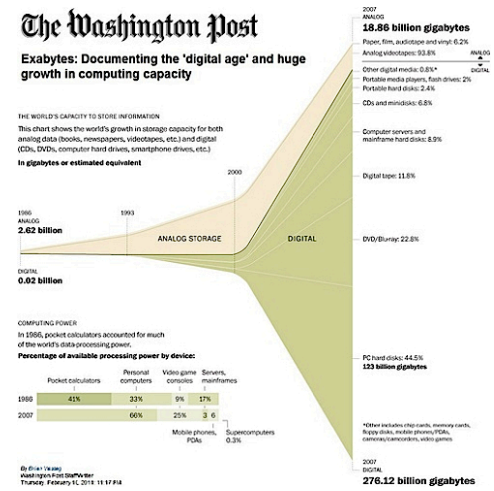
The Washington Post

Exabytes: Documenting the 'digital age' and huge growth in computing capacity

THE WORLD'S CAPACITY TO STORE INFORMATION

This chart shows the world's growth in storage capacity for both analog data (books, newspapers, videotapes, etc.) and digital (CDs, DVDs, computer hard drives, smartphone drives, etc.)

In gigabytes or estimated equivalent

1986
ANALOG
2.62 billion

DIGITAL
0.02 billion

1993

2000

ANALOG STORAGE

DIGITAL

2007
ANALOG
18.86 billion gigabytes

Paper, film, audiotape and vinyl: 6.2%

Analog videotapes: 93.8%

ANALOG
DIGITAL

Other digital media: 0.8%*

Portable media players, flash drives: 2%

Portable hard disks: 2.4%

CDs and minidisks: 6.8%

Computer servers and mainframe hard disks: 8.9%

Digital tape: 11.8%

DVD/Blu-ray: 22.8%

PC hard disks: 44.5%
123 billion gigabytes

*Other includes chip cards, memory cards, floppy disks, mobile phones/PDAs, cameras/camcorders, video games

2007
DIGITAL
276.12 billion gigabytes

COMPUTING POWER

In 1986, pocket calculators accounted for much of the world's data-processing power.

Percentage of available processing power by device:

| | Pocket calculators | Personal computers | Video game consoles | Servers, mainframes | |
|---|---|---|---|---|---|
| 1986 | 41% | 33% | 9% | 17% | |
| 2007 | | 66% | 25% | 3 | 6 |

Mobile phones, PDAs

Supercomputers 0.3%

By Brian Vastag
Washington Post Staff Writer
Thursday, February 10, 2011; 11:17 PM